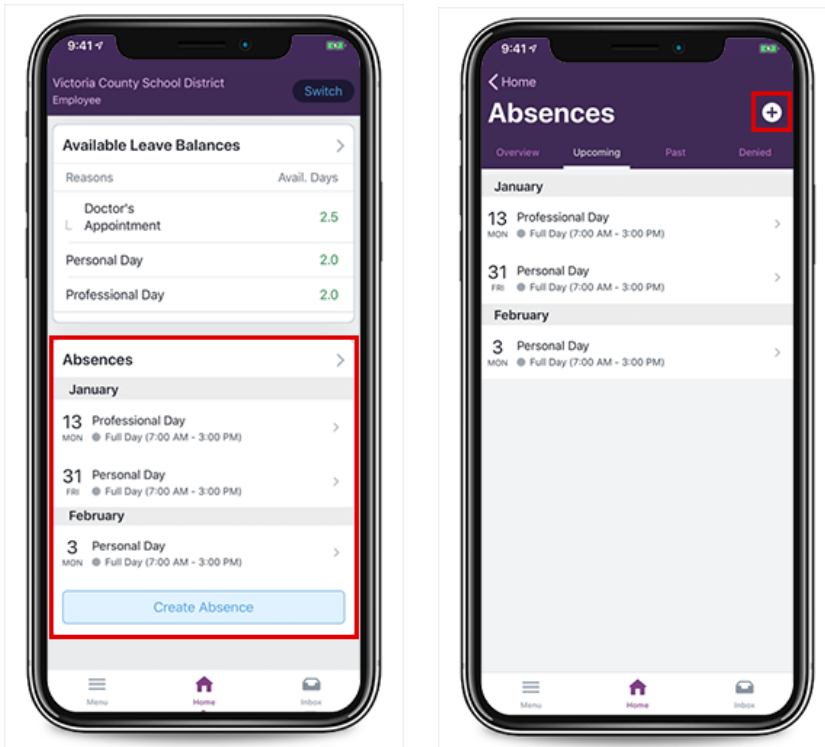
9:41

Victoria County School District
Employee

Switch

Available Leave Balances

| Reasons | Avail. Days |
|---|---|
| Doctor's Appointment | 2.5 |
| Personal Day | 2.0 |
| Professional Day | 2.0 |

Absences

January

13 MON Professional Day
Full Day (7:00 AM - 3:00 PM)

31 FRI Personal Day
Full Day (7:00 AM - 3:00 PM)

February

3 MON Personal Day
Full Day (7:00 AM - 3:00 PM)

Create Absence

Menu Home Inbox

9:41

Home

Absences

Overview Upcoming Past Denied

January

13 MON Professional Day
Full Day (7:00 AM - 3:00 PM)

31 FRI Personal Day
Full Day (7:00 AM - 3:00 PM)

February

3 MON Personal Day
Full Day (7:00 AM - 3:00 PM)

Menu Home Inbox